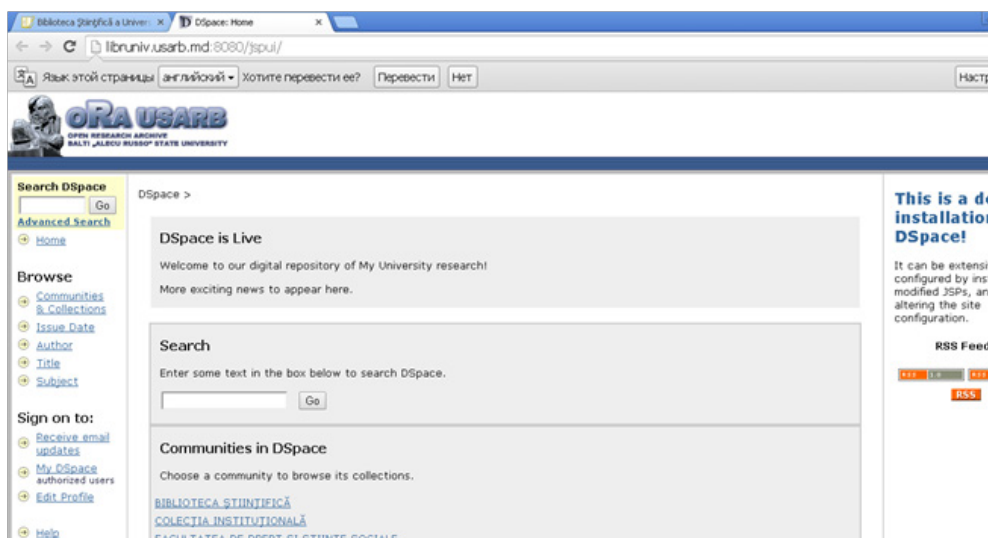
Biblioteca Ştiinţifică a Univer ×
DSpace: Home ×

libruniv.usarb.md:8080/jspui/

Язык этой страницы английский Хотите перевести ее? Перевести Нет
Настр

oRA USARB
OPEN RESEARCH ARCHIVE
BALTI „ALECU RUSSO" STATE UNIVERSITY

Search DSpace
Go
Advanced Search
Home

Browse
Communities & Collections
Issue Date
Author
Title
Subject

Sign on to:
Receive email updates
My DSpace authorized users
Edit Profile

Help

DSpace >

DSpace is Live

Welcome to our digital repository of My University research!

More exciting news to appear here.

Search

Enter some text in the box below to search DSpace.

Go

Communities in DSpace

Choose a community to browse its collections.

BIBLIOTECA ŞTIINŢIFICĂ
COLECŢIA INSTITUŢIONALĂ
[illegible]

This is a d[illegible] installation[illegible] DSpace!

It can be extensi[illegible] configured by ins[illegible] modified JSPs, an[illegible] altering the site configuration.

RSS Feed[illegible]

RSS 1.0 RSS
RSS